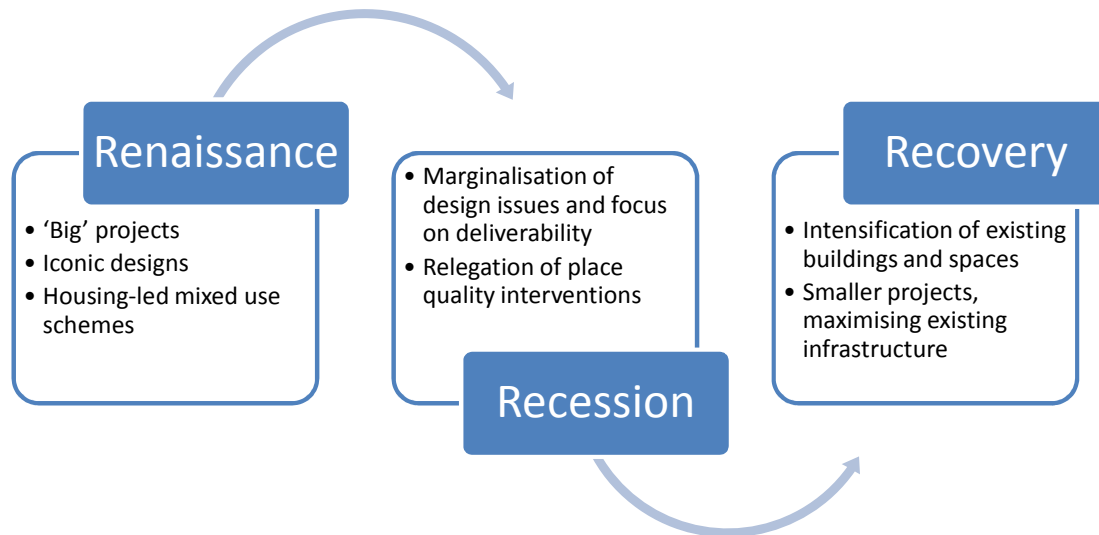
Renaissance

• ‘Big’ projects
• Iconic designs
• Housing-led mixed use schemes

• Marginalisation of design issues and focus on deliverability
• Relegation of place quality interventions

Recession

Recovery

• Intensification of existing buildings and spaces
• Smaller projects, maximising existing infrastructure